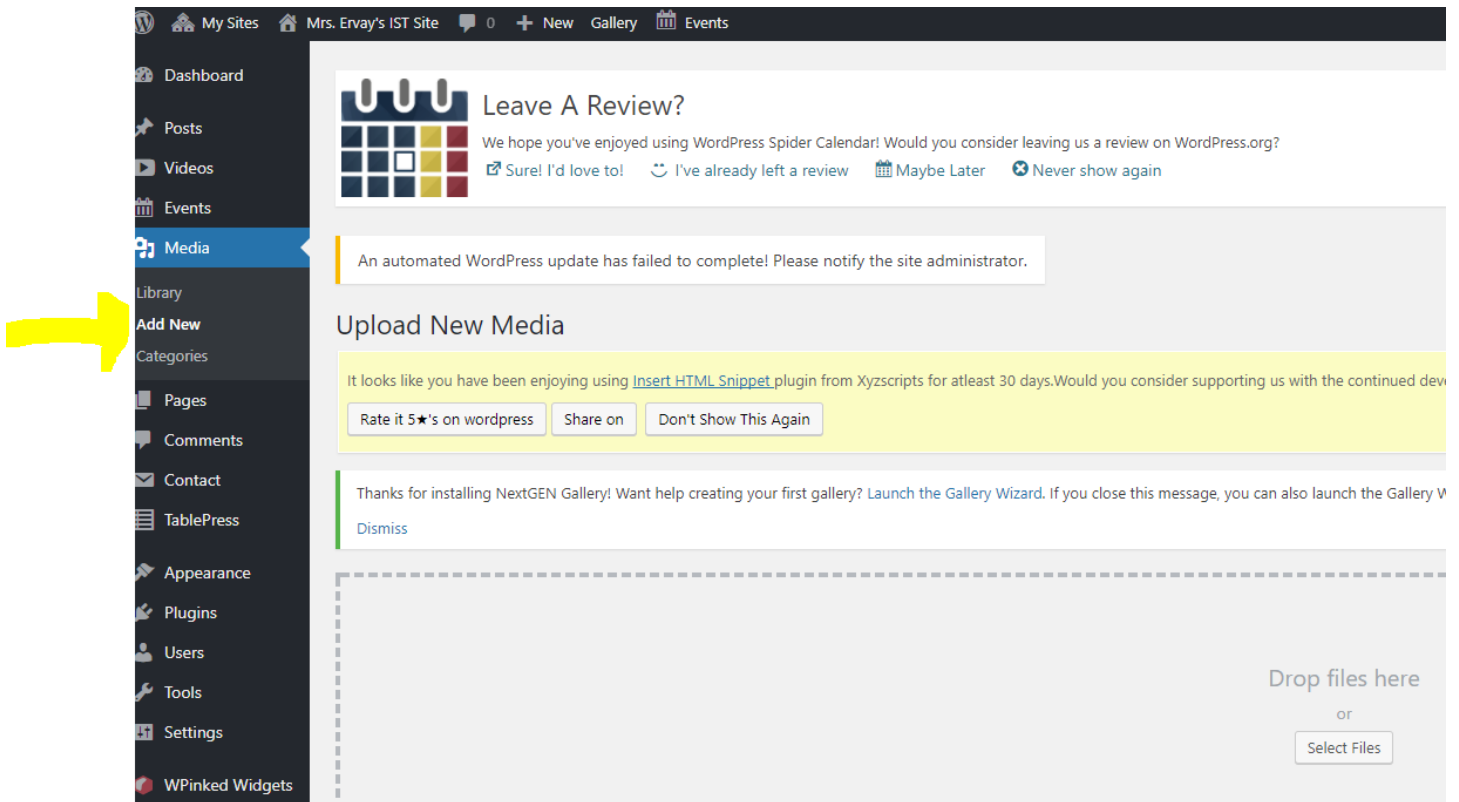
My Sites  Mrs. Ervay's IST Site  0  + New  Gallery  Events

Dashboard
Posts
Videos
Events
Media
Library
Add New
Categories
Pages
Comments
Contact
TablePress
Appearance
Plugins
Users
Tools
Settings
WPinked Widgets

Leave A Review?

We hope you've enjoyed using WordPress Spider Calendar! Would you consider leaving us a review on WordPress.org?

Sure! I'd love to!  I've already left a review  Maybe Later  Never show again

An automated WordPress update has failed to complete! Please notify the site administrator.

Upload New Media

It looks like you have been enjoying using Insert HTML Snippet plugin from Xyzscripts for atleast 30 days.Would you consider supporting us with the continued dev

Rate it 5★'s on wordpress  Share on  Don't Show This Again

Thanks for installing NextGEN Gallery! Want help creating your first gallery? Launch the Gallery Wizard. If you close this message, you can also launch the Gallery W

Dismiss

Drop files here
or
Select Files